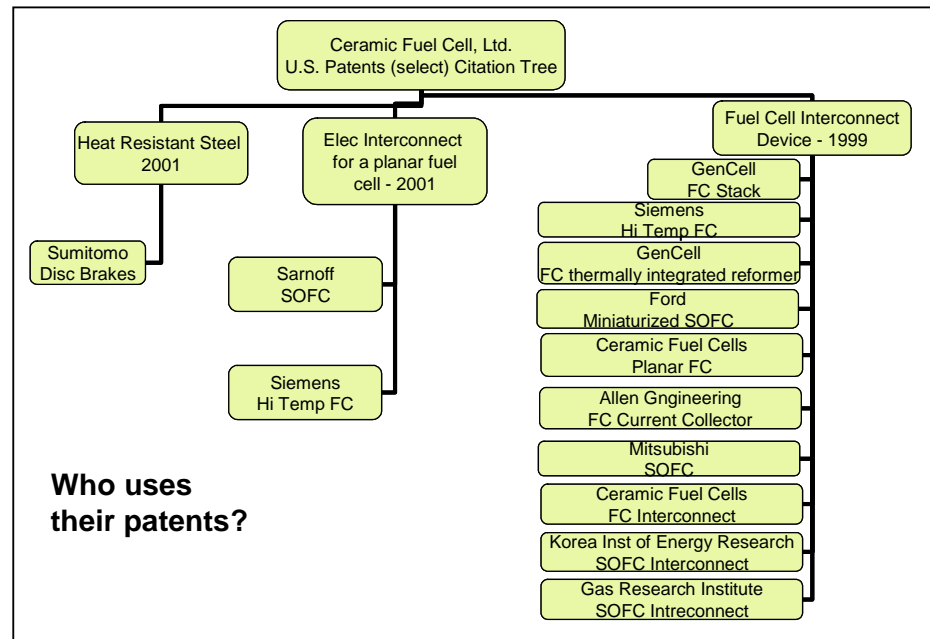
Ceramic Fuel Cell, Ltd.
U.S. Patents (select) Citation Tree

Heat Resistant Steel
2001

Sumitomo
Disc Brakes

Elec Interconnect
for a planar fuel
cell - 2001

Sarnoff
SOFC

Siemens
Hi Temp FC

Fuel Cell Interconnect
Device - 1999

GenCell
FC Stack

Siemens
Hi Temp FC

GenCell
FC thermally integrated reformer

Ford
Miniaturized SOFC

Ceramic Fuel Cells
Planar FC

Allen Gngineering
FC Current Collector

Mitsubishi
SOFC

Ceramic Fuel Cells
FC Interconnect

Korea Inst of Energy Research
SOFC Interconnect

Gas Research Institute
SOFC Intreconnect

Who uses
their patents?